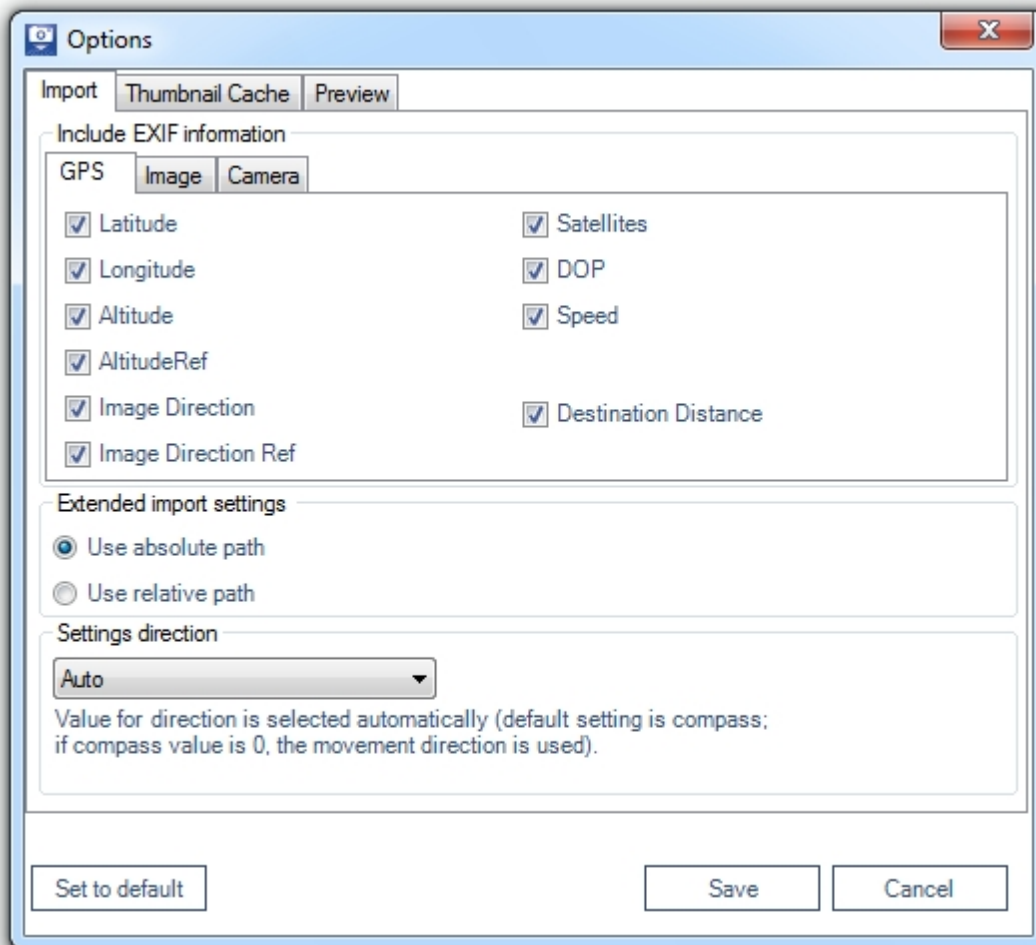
Options

Import | Thumbnail Cache | Preview

Include EXIF information

GPS | Image | Camera

Latitude
Longitude
Altitude
AltitudeRef
Image Direction
Image Direction Ref

Satellites
DOP
Speed
Destination Distance

Extended import settings

Use absolute path
Use relative path

Settings direction

Auto

Value for direction is selected automatically (default setting is compass; if compass value is 0, the movement direction is used).

Set to default

Save

Cancel